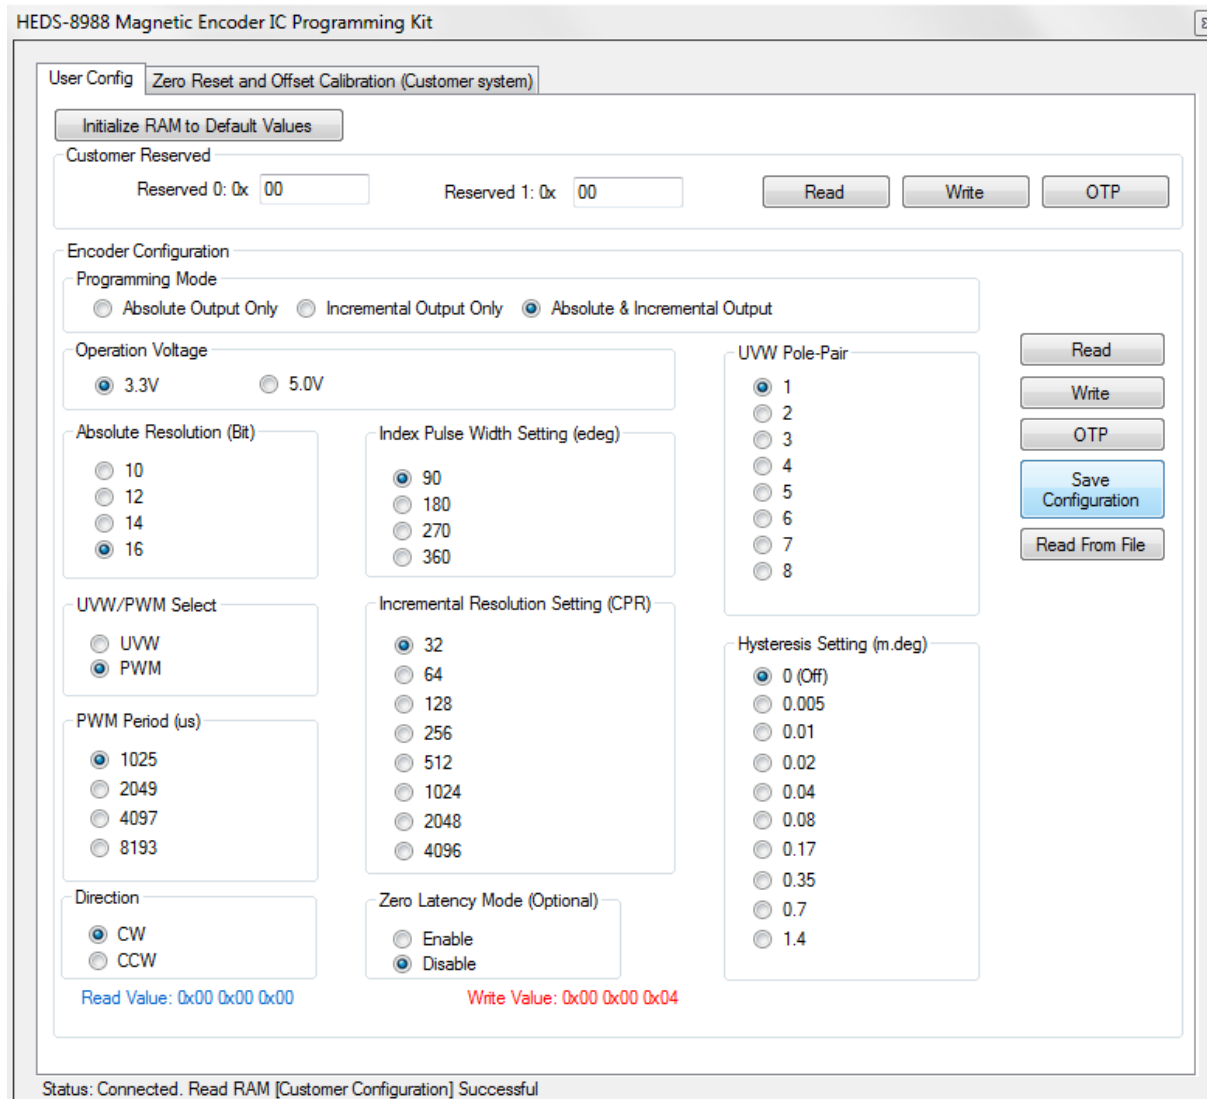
HEDS-8988 Magnetic Encoder IC Programming Kit

User Config
Zero Reset and Offset Calibration (Customer system)

Initialize RAM to Default Values

Customer Reserved
Reserved 0: 0x 00
Reserved 1: 0x 00
Read
Write
OTP

Encoder Configuration
Programming Mode
Absolute Output Only
Incremental Output Only
Absolute & Incremental Output

Operation Voltage
3.3V
5.0V

UVW Pole-Pair
1
2
3
4
5
6
7
8

Read
Write
OTP
Save Configuration
Read From File

Absolute Resolution (Bit)
10
12
14
16

Index Pulse Width Setting (edeg)
90
180
270
360

UVW/PWM Select
UVW
PWM

Incremental Resolution Setting (CPR)
32
64
128
256
512
1024
2048
4096

Hysteresis Setting (m.deg)
0 (Off)
0.005
0.01
0.02
0.04
0.08
0.17
0.35
0.7
1.4

PWM Period (us)
1025
2049
4097
8193

Direction
CW
CCW

Zero Latency Mode (Optional)
Enable
Disable

Read Value: 0x00 0x00 0x00
Write Value: 0x00 0x00 0x04

Status: Connected. Read RAM [Customer Configuration] Successful